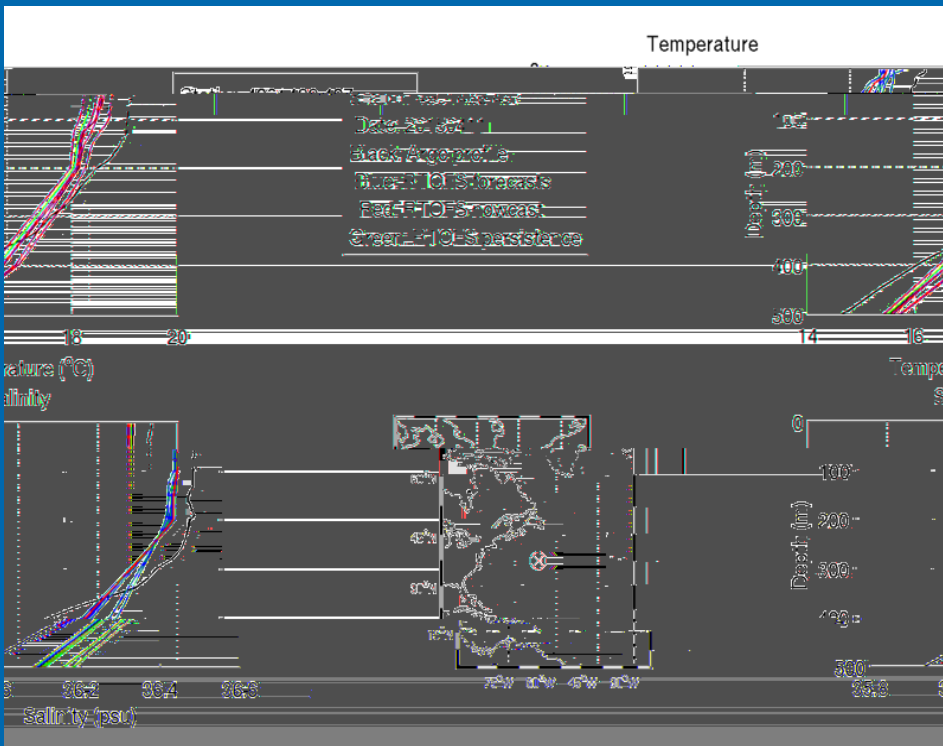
Temperature

Date: 20130411
Black: Argo profile
Blue: RTOFS forecasts
Red: RTOFS nowcast
Green: RTOFS persistence

18
20
rature (°C)

14
16
Tempe

100
200
300
400
500
Depth (m)

alinity

S

0
100
200
300
400
500
Depth (m)

60°N
45°N
30°N
15°N

75°W
60°W
45°W
30°W

36
36.2
36.4
36.6
Salinity (psu)

35.8